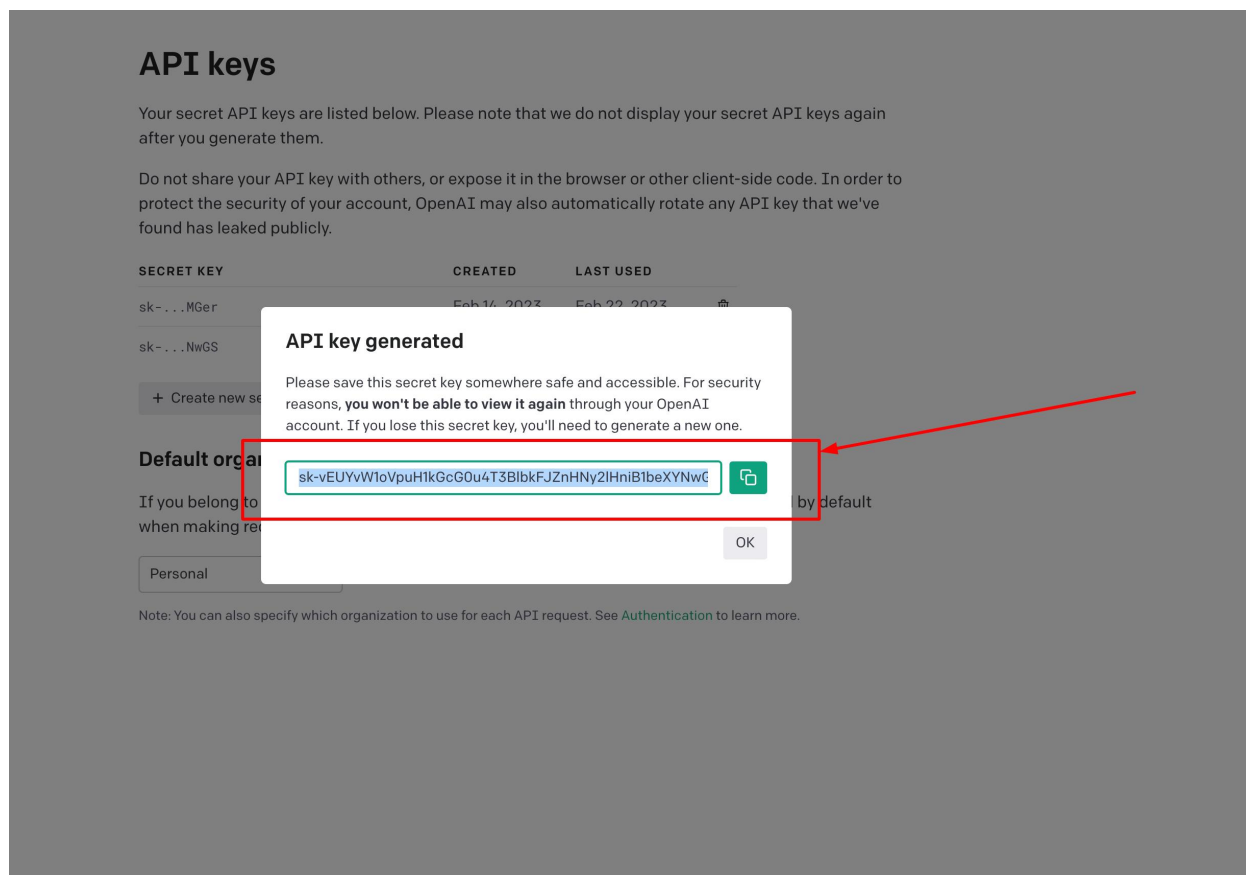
API keys

Your secret API keys are listed below. Please note that we do not display your secret API keys again after you generate them.

Do not share your API key with others, or expose it in the browser or other client-side code. In order to protect the security of your account, OpenAI may also automatically rotate any API key that we've found has leaked publicly.

| SECRET KEY | CREATED | LAST USED |
|---|---|---|
| sk-...MGer | Feb 14, 2023 | Feb 22, 2023 |
| sk-...NwGS | | |

+ Create new se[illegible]

Default orga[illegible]

If you belong to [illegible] by default when making re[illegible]

Personal

Note: You can also specify which organization to use for each API request. See Authentication to learn more.

API key generated

Please save this secret key somewhere safe and accessible. For security reasons, **you won't be able to view it again** through your OpenAI account. If you lose this secret key, you'll need to generate a new one.

sk-vEUYvW1oVpuH1kGcG0u4T3BlbkFJZnHNy2lHniB1beXYNwG

OK